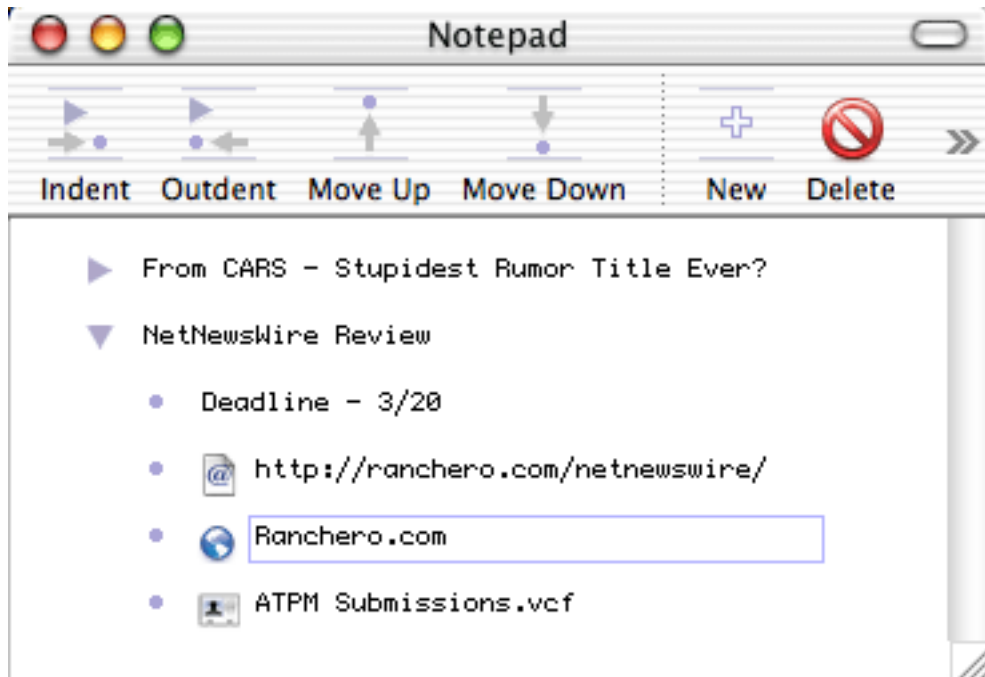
Notepad

Indent Outdent Move Up Move Down New Delete »

From CARS - Stupidest Rumor Title Ever?

NetNewsWire Review

Deadline - 3/20

http://ranchero.com/netnewswire/

Ranchero.com

ATPM Submissions.vcf